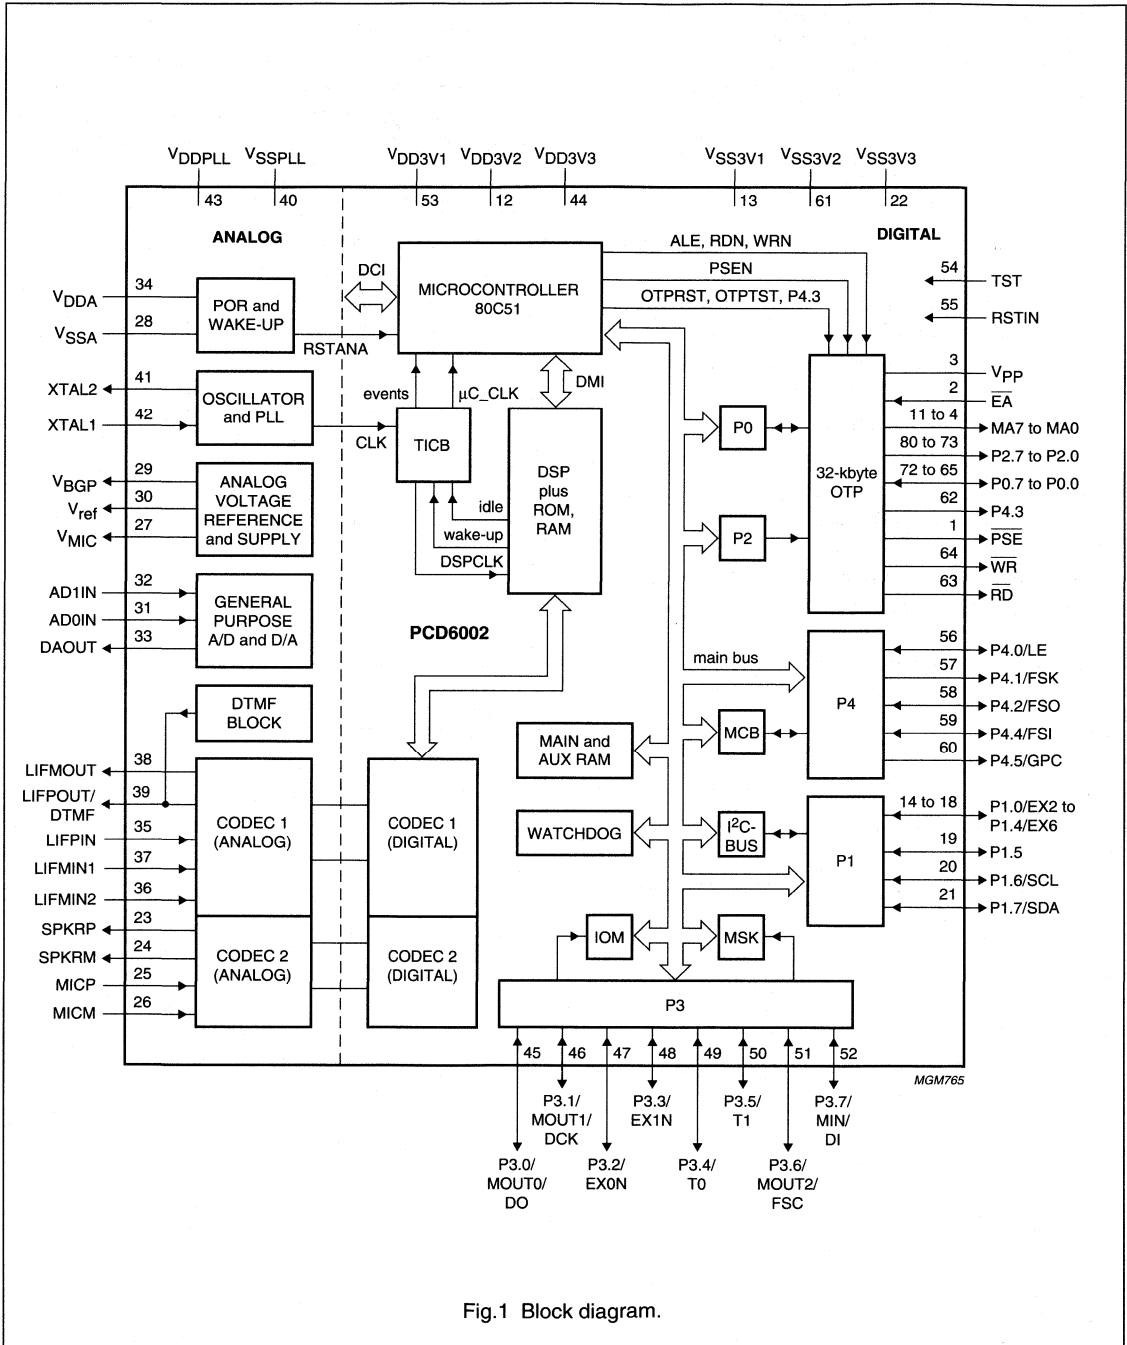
$V_{DDPLL}$ $V_{SSPLL}$ $V_{DD3V1}$ $V_{DD3V2}$ $V_{DD3V3}$ $V_{SS3V1}$ $V_{SS3V2}$ $V_{SS3V3}$

43 40 53 12 44 13 61 22

ANALOG

DIGITAL

DCI

MICROCONTROLLER 80C51

ALE, RDN, WRN

PSEN

OTPRST, OTPTST, P4.3

54 TST

55 RSTIN

$V_{DDA}$ 34

$V_{SSA}$ 28

POR and WAKE-UP

RSTANA

DMI

events

μC_CLK

XTAL2 41

XTAL1 42

OSCILLATOR and PLL

CLK

TICB

$V_{BGP}$ 29

$V_{ref}$ 30

$V_{MIC}$ 27

ANALOG VOLTAGE REFERENCE and SUPPLY

idle

wake-up

DSPCLK

DSP plus ROM, RAM

P0

P2

32-kbyte OTP

3 $V_{PP}$

2 $\overline{EA}$

11 to 4 MA7 to MA0

80 to 73 P2.7 to P2.0

72 to 65 P0.7 to P0.0

62 P4.3

1 $\overline{PSE}$

64 $\overline{WR}$

63 $\overline{RD}$

AD1IN 32

AD0IN 31

DAOUT 33

GENERAL PURPOSE A/D and D/A

PCD6002

main bus

P4

56 P4.0/LE

57 P4.1/FSK

58 P4.2/FSO

59 P4.4/FSI

60 P4.5/GPC

DTMF BLOCK

MAIN and AUX RAM

MCB

LIFMOUT 38

LIFPOUT/ DTMF 39

LIFPIN 35

LIFMIN1 37

LIFMIN2 36

CODEC 1 (ANALOG)

CODEC 1 (DIGITAL)

WATCHDOG

$I^2C$-BUS

P1

14 to 18 P1.0/EX2 to P1.4/EX6

19 P1.5

20 P1.6/SCL

21 P1.7/SDA

SPKRP 23

SPKRM 24

MICP 25

MICM 26

CODEC 2 (ANALOG)

CODEC 2 (DIGITAL)

IOM

MSK

P3

45 46 47 48 49 50 51 52

P3.1/ MOUT1/ DCK

P3.3/ EX1N

P3.5/ T1

P3.7/ MIN/ DI

P3.0/ MOUT0/ DO

P3.2/ EX0N

P3.4/ T0

P3.6/ MOUT2/ FSC

MGM765

Fig.1 Block diagram.